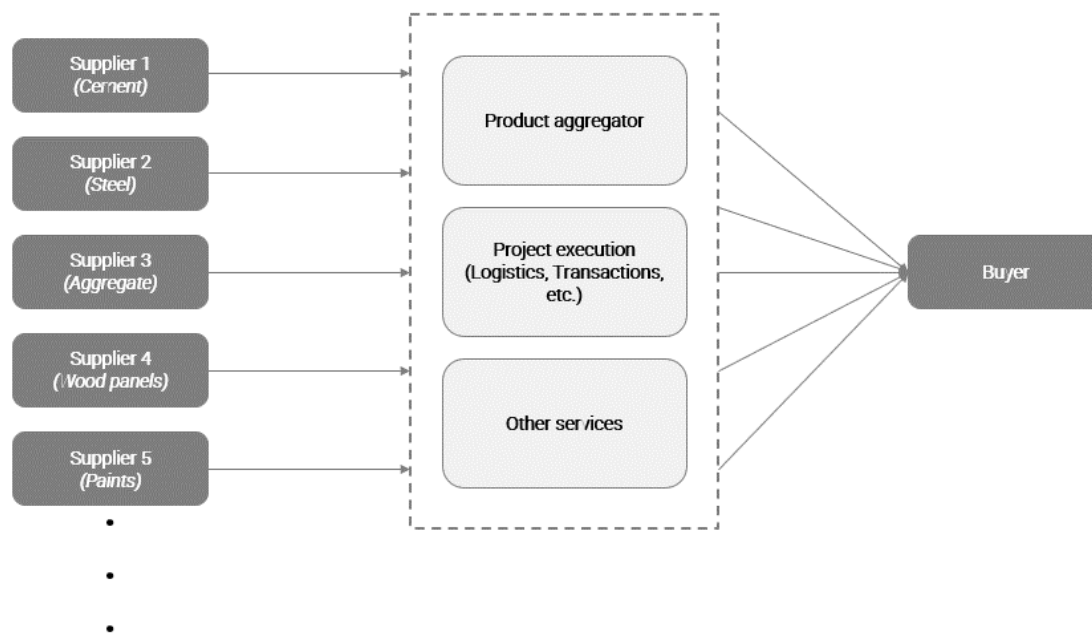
Supplier 1
*(Cement)*

Supplier 2
*(Steel)*

Supplier 3
*(Aggregate)*

Supplier 4
*(Wood panels)*

Supplier 5
*(Paints)*

•
•
•

Product aggregator

Project execution (Logistics, Transactions, etc.)

Other services

Buyer